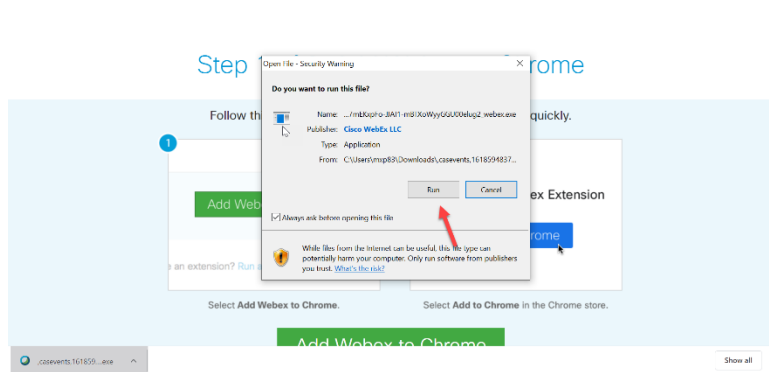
Step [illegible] Chrome

Follow th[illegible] quickly.

1

Add Web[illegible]

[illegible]ex Extension

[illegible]rome

e an extension? Run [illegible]

Select Add Webex to Chrome.

Select Add to Chrome in the Chrome store.

Add Webex to Chrome

Open File - Security Warning

×

Do you want to run this file?

Name: .../mEkxpFo-JIAl1-m81XoWyyGGU00elug2_webex.exe

Publisher: Cisco WebEx LLC

Type: Application

From: C:\Users\mxp83\Downloads\_casevents,1618594837...

Run

Cancel

Always ask before opening this file

While files from the Internet can be useful, this file type can potentially harm your computer. Only run software from publishers you trust. What's the risk?

_casevents,161859....exe

^

Show all